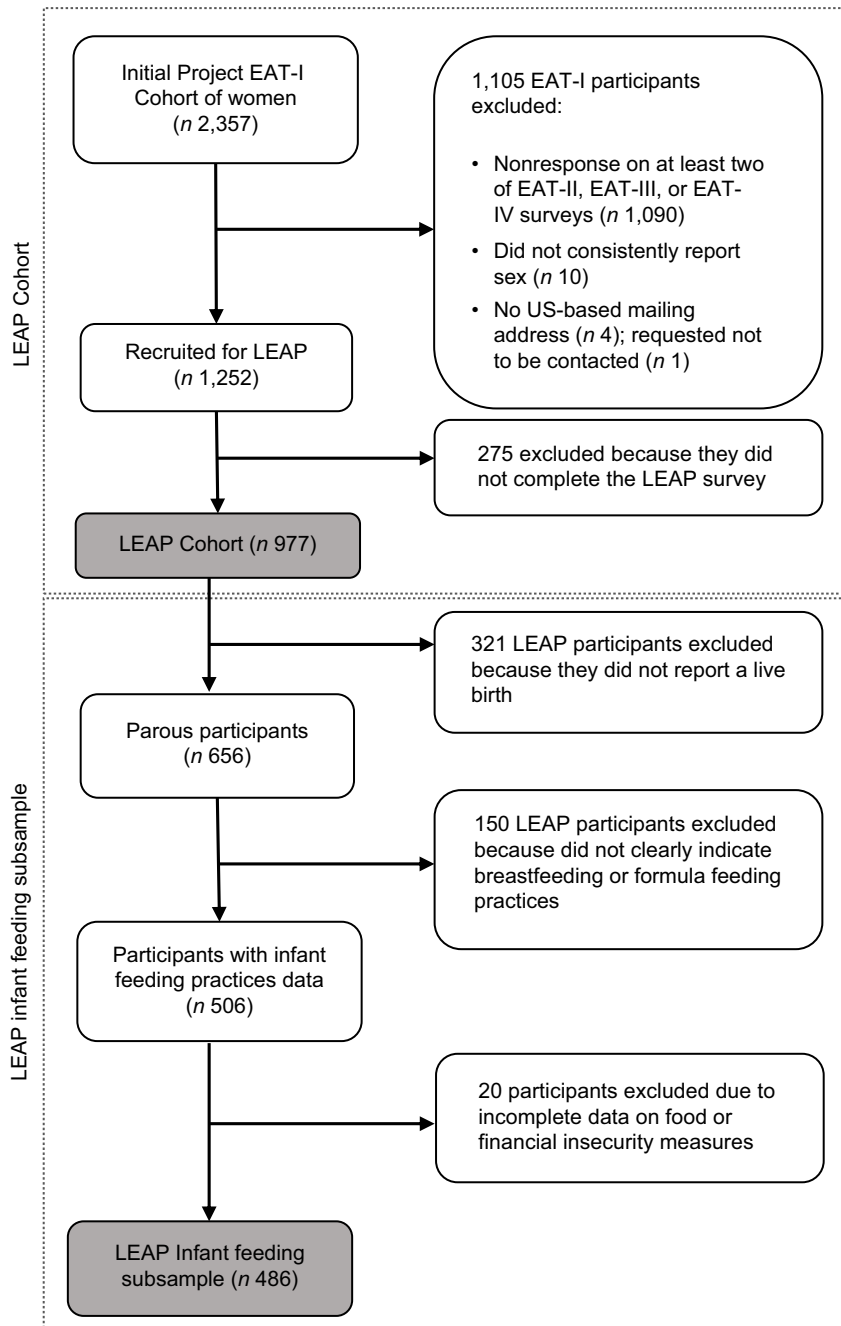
LEAP Cohort

Initial Project EAT-I Cohort of women ($n$ 2,357)

1,105 EAT-I participants excluded:

• Nonresponse on at least two of EAT-II, EAT-III, or EAT-IV surveys ($n$ 1,090)
• Did not consistently report sex ($n$ 10)
• No US-based mailing address ($n$ 4); requested not to be contacted ($n$ 1)

Recruited for LEAP ($n$ 1,252)

275 excluded because they did not complete the LEAP survey

LEAP Cohort ($n$ 977)

LEAP infant feeding subsample

321 LEAP participants excluded because they did not report a live birth

Parous participants ($n$ 656)

150 LEAP participants excluded because did not clearly indicate breastfeeding or formula feeding practices

Participants with infant feeding practices data ($n$ 506)

20 participants excluded due to incomplete data on food or financial insecurity measures

LEAP Infant feeding subsample ($n$ 486)